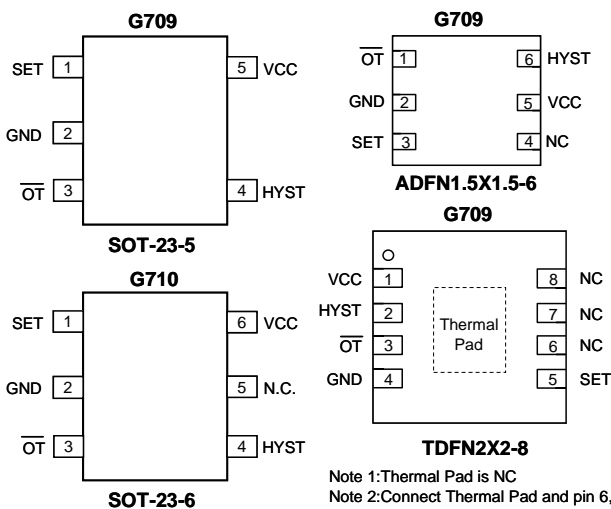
G709

SET 1
GND 2
$\overline{OT}$ 3
5 VCC
4 HYST

SOT-23-5

G710

SET 1
GND 2
$\overline{OT}$ 3
6 VCC
5 N.C.
4 HYST

SOT-23-6

G709

$\overline{OT}$ 1
GND 2
SET 3
6 HYST
5 VCC
4 NC

ADFN1.5X1.5-6

G709

VCC 1
HYST 2
$\overline{OT}$ 3
GND 4
Thermal Pad
8 NC
7 NC
6 NC
5 SET

TDFN2X2-8

Note 1:Thermal Pad is NC
Note 2:Connect Thermal Pad and pin 6,